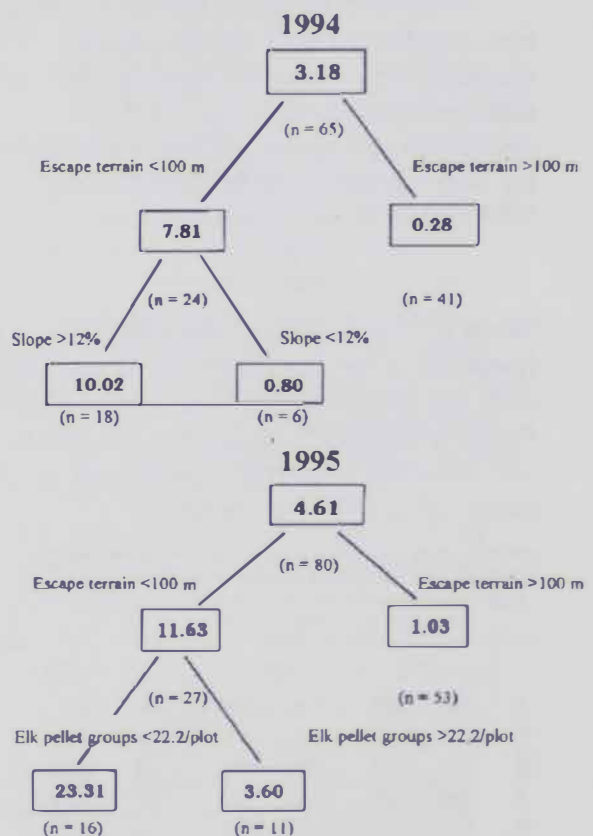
1994

3.18

(n = 65)

Escape terrain <100 m

Escape terrain >100 m

7.81

0.28

(n = 24)

(n = 41)

Slope >12%

Slope <12%

10.02

0.80

(n = 18)

(n = 6)

1995

4.61

(n = 80)

Escape terrain <100 m

Escape terrain >100 m

11.63

1.03

(n = 27)

(n = 53)

Elk pellet groups <22.2/plot

Elk pellet groups >22.2/plot

23.31

3.60

(n = 16)

(n = 11)